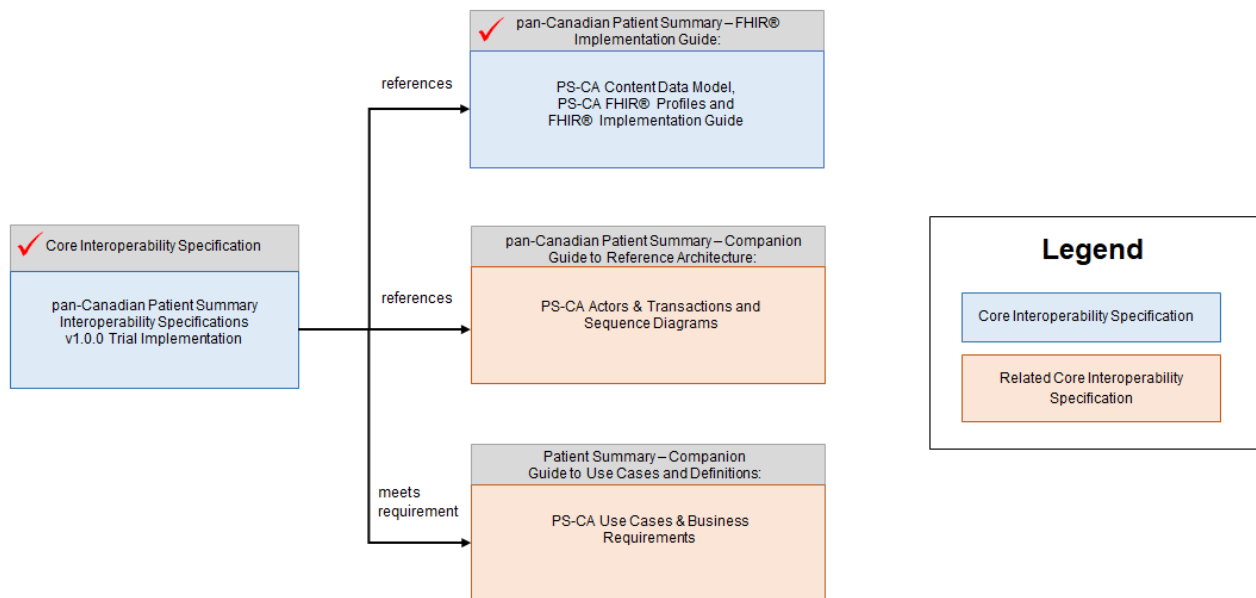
Core Interoperability Specification

pan-Canadian Patient Summary Interoperability Specifications v1.0.0 Trial Implementation

references

pan-Canadian Patient Summary – FHIR® Implementation Guide:

PS-CA Content Data Model, PS-CA FHIR® Profiles and FHIR® Implementation Guide

references

pan-Canadian Patient Summary – Companion Guide to Reference Architecture:

PS-CA Actors & Transactions and Sequence Diagrams

meets requirement

Patient Summary – Companion Guide to Use Cases and Definitions:

PS-CA Use Cases & Business Requirements

Legend

Core Interoperability Specification

Related Core Interoperability Specification